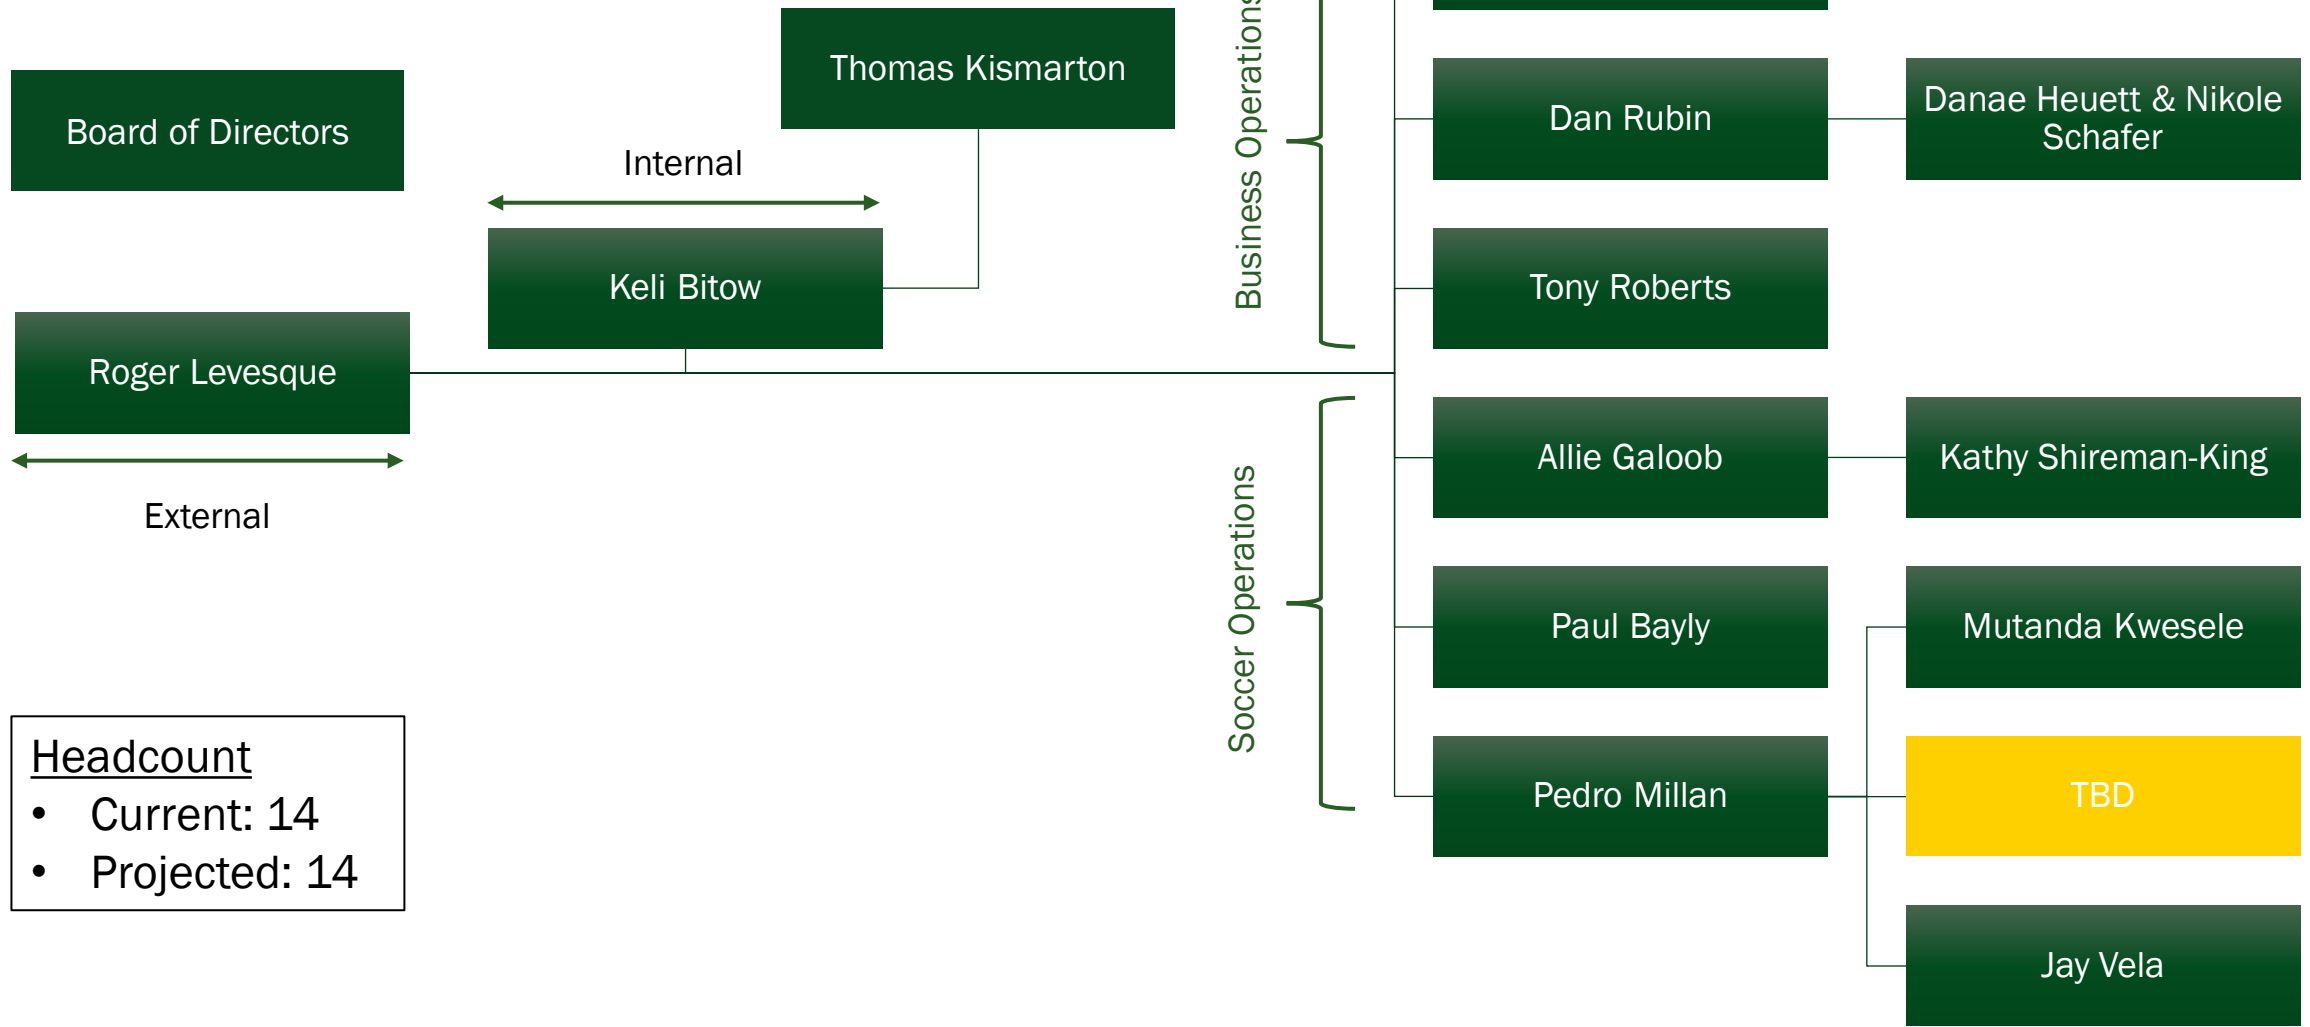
Board of Directors

Thomas Kismarton

Internal

Keli Bitow

Roger Levesque

External

Headcount
• Current: 14
• Projected: 14

Business Operation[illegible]

Soccer Operations

Dan Rubin

Danae Heuett & Nikole Schafer

Tony Roberts

Allie Galoob

Kathy Shireman-King

Paul Bayly

Mutanda Kwesele

Pedro Millan

TBD

Jay Vela